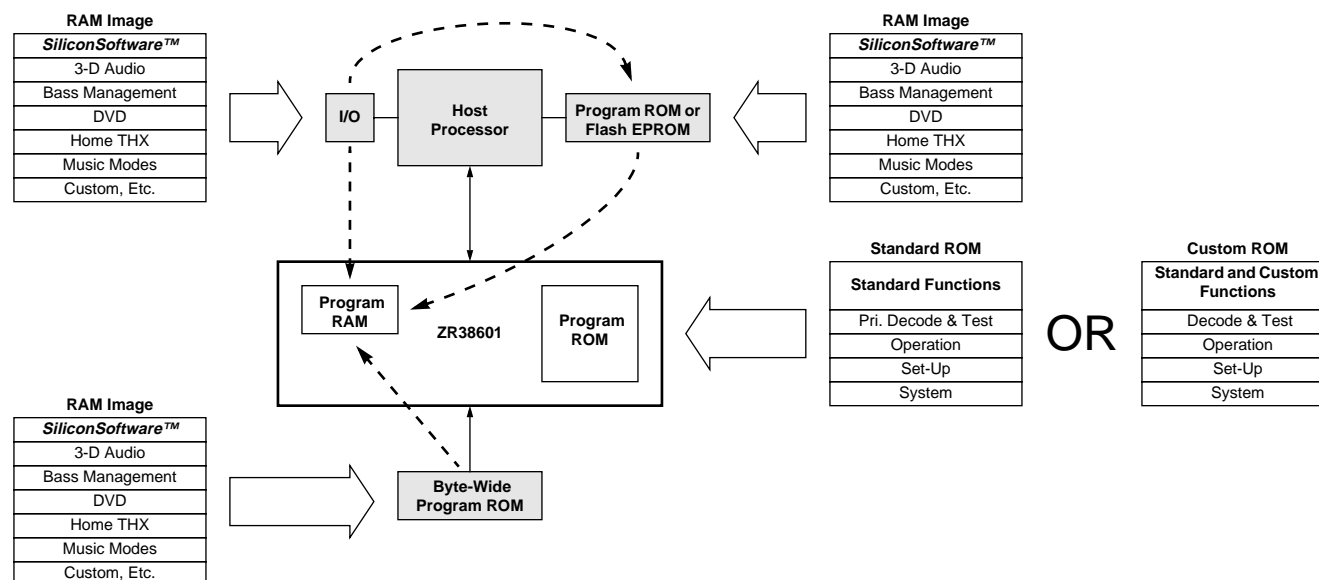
RAM Image

| SiliconSoftware™ |
|---|
| 3-D Audio |
| Bass Management |
| DVD |
| Home THX |
| Music Modes |
| Custom, Etc. |

I/O

Host Processor

Program ROM or Flash EPROM

RAM Image

| SiliconSoftware™ |
|---|
| 3-D Audio |
| Bass Management |
| DVD |
| Home THX |
| Music Modes |
| Custom, Etc. |

Program RAM

ZR38601

Program ROM

Standard ROM

| Standard Functions |
|---|
| Pri. Decode & Test |
| Operation |
| Set-Up |
| System |

OR

Custom ROM

| Standard and Custom Functions |
|---|
| Decode & Test |
| Operation |
| Set-Up |
| System |

RAM Image

| SiliconSoftware™ |
|---|
| 3-D Audio |
| Bass Management |
| DVD |
| Home THX |
| Music Modes |
| Custom, Etc. |

Byte-Wide Program ROM